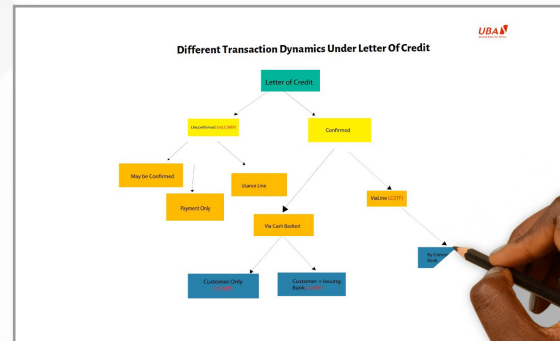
UBA

Different Transaction Dynamics Under Letter Of Credit

Letter of Credit

Unconfirmed (ULC/UMR)

Confirmed

May be Confirmed

Usance Line

Payment Only

Via Cash Backed

ViaLine (LCITF)

By Corr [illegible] Bank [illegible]

Customer Only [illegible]

Customer + Issuing Bank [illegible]